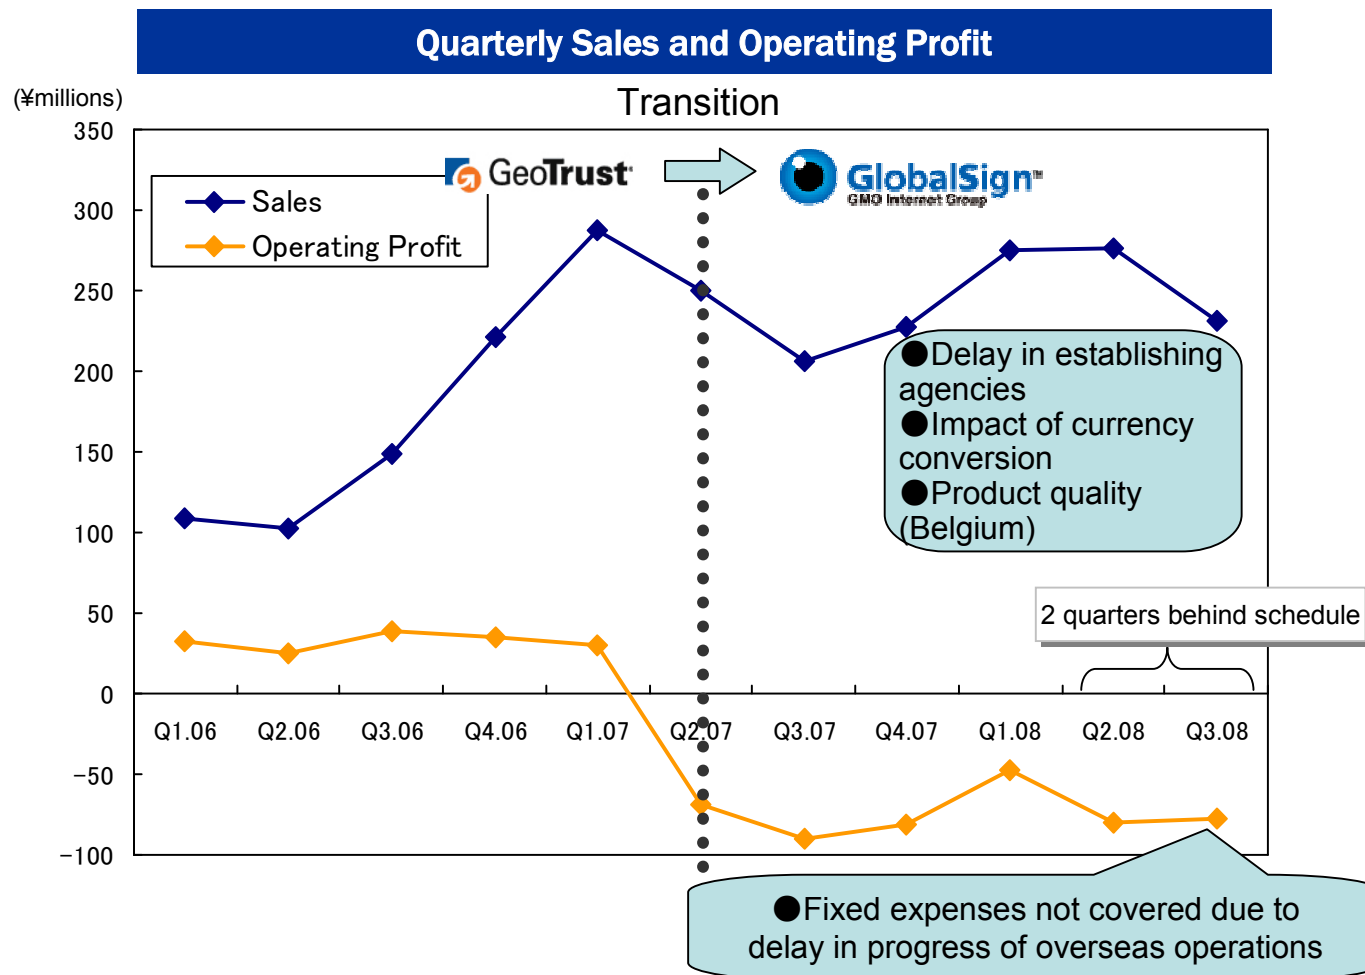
Quarterly Sales and Operating Profit

(¥millions)

Transition

GeoTrust

GlobalSign

GMO Internet Group

Sales

Operating Profit

350
300
250
200
150
100
50
0
-50
-100

Q1.06 Q2.06 Q3.06 Q4.06 Q1.07 Q2.07 Q3.07 Q4.07 Q1.08 Q2.08 Q3.08

●Delay in establishing agencies
●Impact of currency conversion
●Product quality (Belgium)

2 quarters behind schedule

●Fixed expenses not covered due to delay in progress of overseas operations